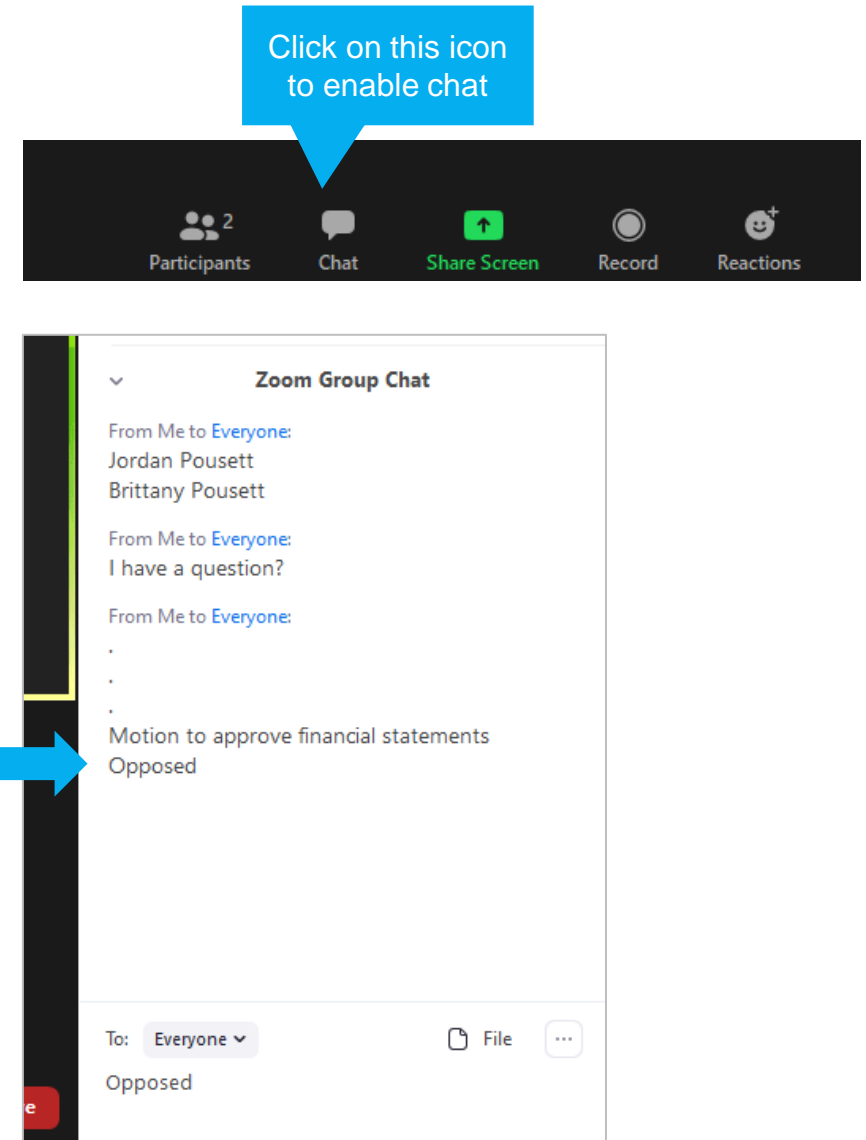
Click on this icon to enable chat

2
Participants
Chat
Share Screen
Record
Reactions

Zoom Group Chat

From Me to Everyone:
Jordan Pousett
Brittany Pousett

From Me to Everyone:
I have a question?

From Me to Everyone:
.
.
.
Motion to approve financial statements
Opposed

To: Everyone
File
...
Opposed

e